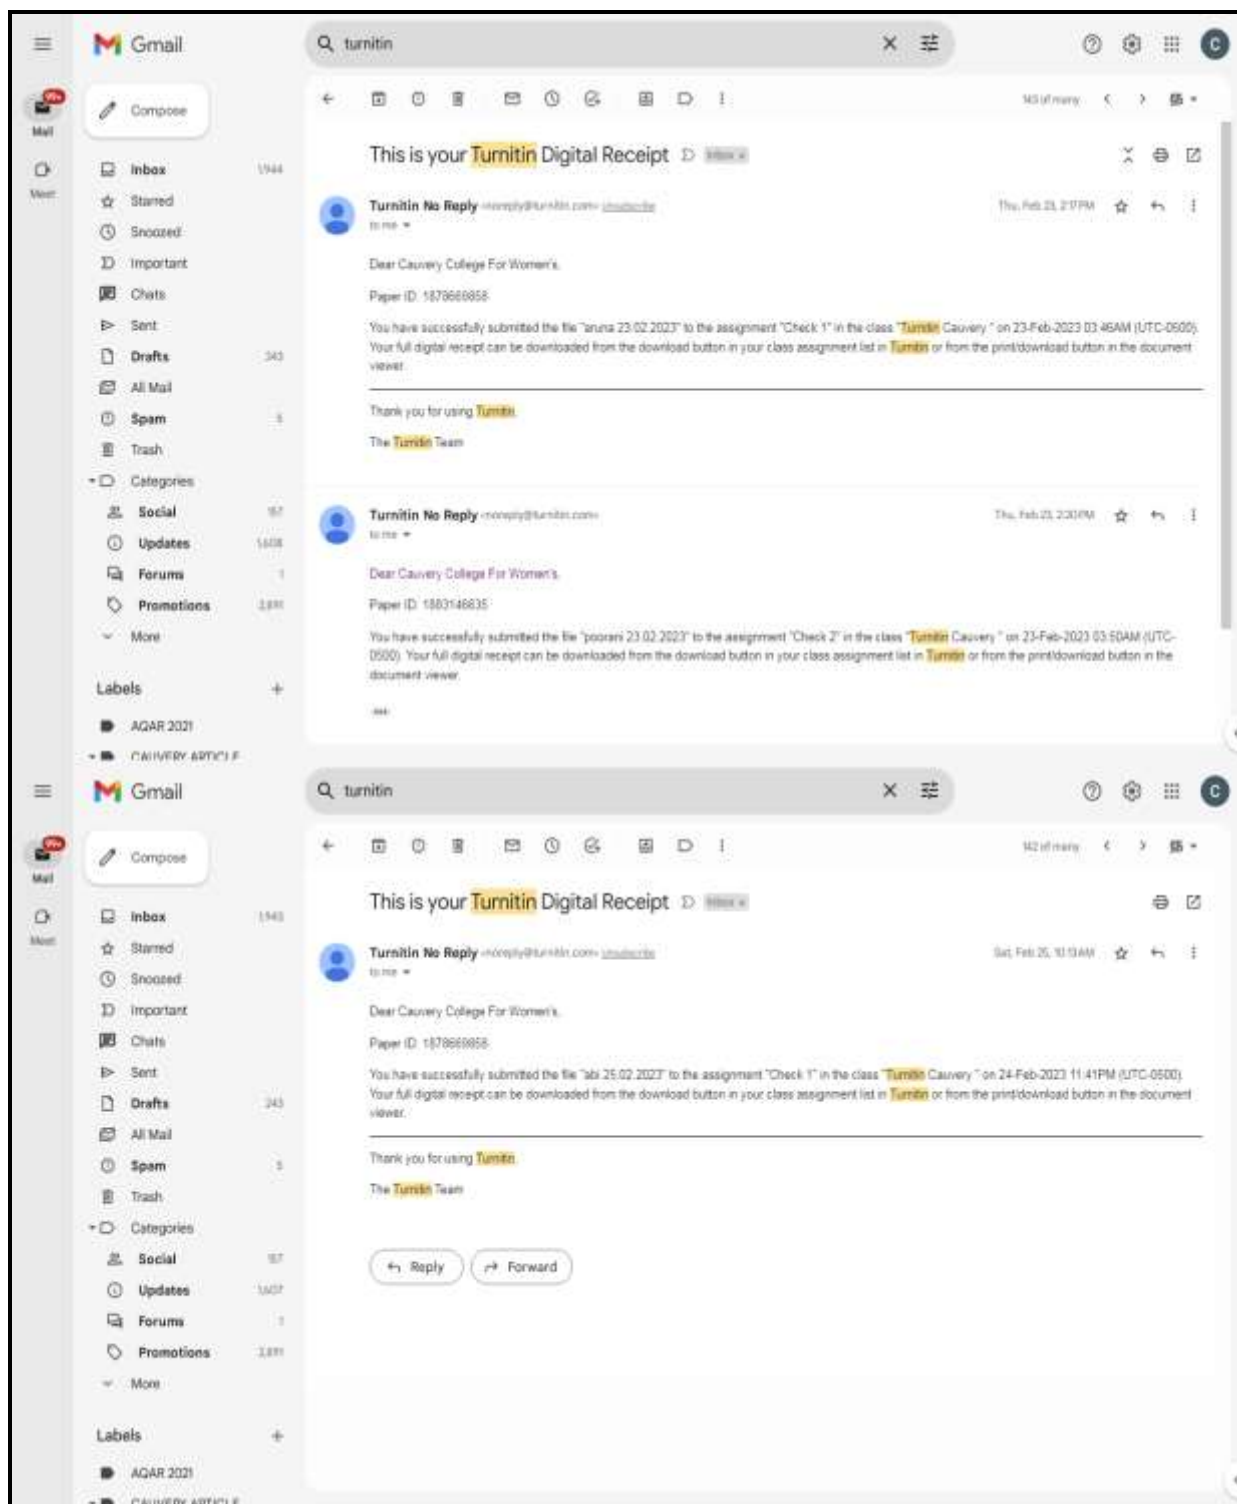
Gmail

turnitin

Compose

Mail

Meet

Inbox 1944

Starred

Snoozed

Important

Chats

Sent

Drafts 243

All Mail

Spam 5

Trash

Categories

Social 157

Updates 1,608

Forums 1

Promotions 2,891

More

Labels

AQAR 2021

CAUVERY ARTICLE

143 of many

This is your Turnitin Digital Receipt Inbox ×

Turnitin No Reply <noreply@turnitin.com> Unsubscribe
to me

Thu, Feb 23, 2:17 PM

Dear Cauvery College For Women's,

Paper ID: 1878668858

You have successfully submitted the file "aruna 23.02.2023" to the assignment "Check 1" in the class "Turnitin Cauvery " on 23-Feb-2023 03:46AM (UTC-0500). Your full digital receipt can be downloaded from the download button in your class assignment list in Turnitin or from the print/download button in the document viewer.

Thank you for using Turnitin,

The Turnitin Team

Turnitin No Reply <noreply@turnitin.com>
to me

Thu, Feb 23, 2:20 PM

Dear Cauvery College For Women's,

Paper ID: 1883146635

You have successfully submitted the file "poorani 23.02.2023" to the assignment "Check 2" in the class "Turnitin Cauvery " on 23-Feb-2023 03:50AM (UTC-0500). Your full digital receipt can be downloaded from the download button in your class assignment list in Turnitin or from the print/download button in the document viewer.

...

Gmail

turnitin

Compose

Mail

Meet

Inbox 1943

Starred

Snoozed

Important

Chats

Sent

Drafts 243

All Mail

Spam 5

Trash

Categories

Social 157

Updates 1,607

Forums 1

Promotions 2,891

More

Labels

AQAR 2021

CAUVERY ARTICLE

142 of many

This is your Turnitin Digital Receipt Inbox ×

Turnitin No Reply <noreply@turnitin.com> Unsubscribe
to me

Sat, Feb 25, 10:13 AM

Dear Cauvery College For Women's,

Paper ID: 1878668858

You have successfully submitted the file "abi 25.02.2023" to the assignment "Check 1" in the class "Turnitin Cauvery " on 24-Feb-2023 11:41PM (UTC-0500). Your full digital receipt can be downloaded from the download button in your class assignment list in Turnitin or from the print/download button in the document viewer.

Thank you for using Turnitin,

The Turnitin Team

Reply

Forward